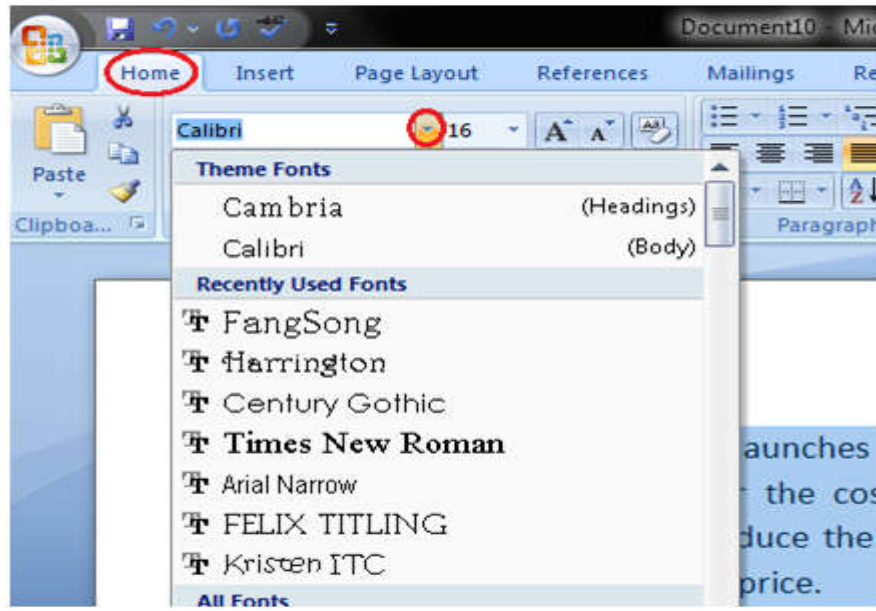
Document10 - Mi

Home Insert Page Layout References Mailings Re

Paste

Clipboa...

Calibri 16

Paragraph

Theme Fonts

Cambria (Headings)

Calibri (Body)

Recently Used Fonts

FangSong

Harrington

Century Gothic

Times New Roman

Arial Narrow

FELIX TITLING

Kristen ITC

All Fonts

aunches

r the cos

duce the

price.